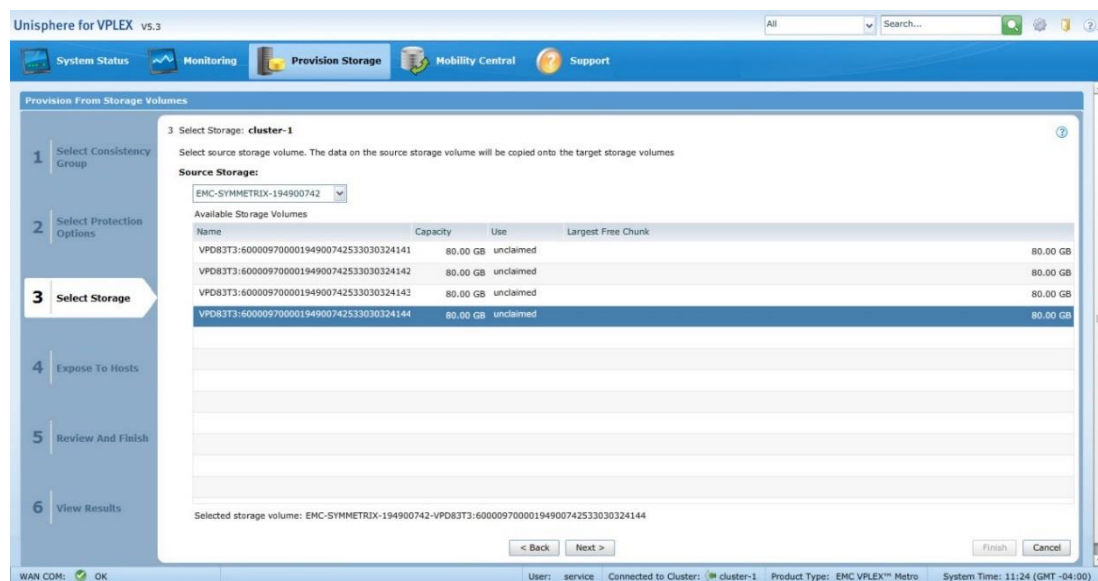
Unisphere for VPLEX v5.3

All Search...

System Status Monitoring Provision Storage Mobility Central Support

Provision From Storage Volumes

1 Select Consistency Group

2 Select Protection Options

3 Select Storage

4 Expose To Hosts

5 Review And Finish

6 View Results

3 Select Storage: cluster-1

Select source storage volume. The data on the source storage volume will be copied onto the target storage volumes

Source Storage:

EMC-SYMMETRIX-194900742

Available Storage Volumes

| Name | Capacity | Use | Largest Free Chunk |
|---|---|---|---|
| VPD83T3:60000970000194900742533030324141 | 80.00 GB | unclaimed | 80.00 GB |
| VPD83T3:60000970000194900742533030324142 | 80.00 GB | unclaimed | 80.00 GB |
| VPD83T3:60000970000194900742533030324143 | 80.00 GB | unclaimed | 80.00 GB |
| VPD83T3:60000970000194900742533030324144 | 80.00 GB | unclaimed | 80.00 GB |

Selected storage volume: EMC-SYMMETRIX-194900742-VPD83T3:60000970000194900742533030324144

< Back Next > Finish Cancel

WAN COM: OK

User: service Connected to Cluster: cluster-1 Product Type: EMC VPLEX™ Metro System Time: 11:24 (GMT -04:00)